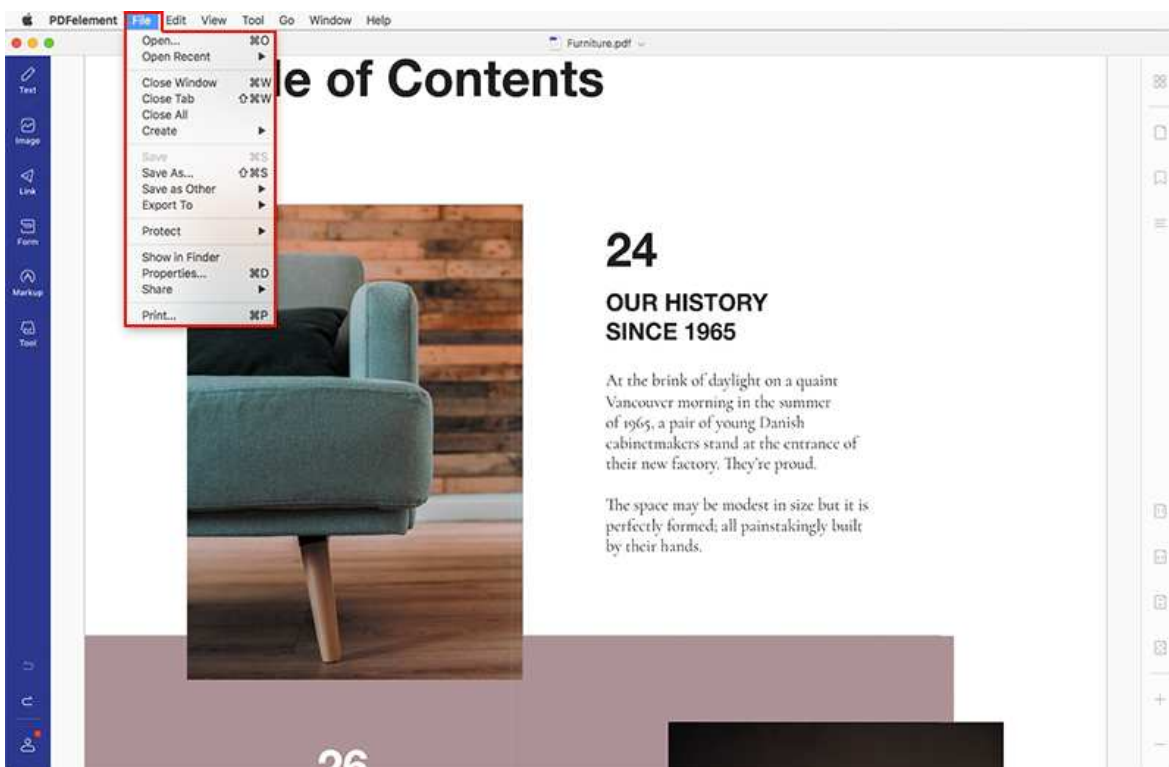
PDFelement File Edit View Tool Go Window Help

Furniture.pdf

Text
Image
Link
Form
Markup
Tool

Open... ⌘O
Open Recent
Close Window ⌘W
Close Tab ⇧⌘W
Close All
Create
Save ⌘S
Save As... ⇧⌘S
Save as Other
Export To
Protect
Show in Finder
Properties... ⌘D
Share
Print... ⌘P

le of Contents

24

OUR HISTORY SINCE 1965

At the brink of daylight on a quaint Vancouver morning in the summer of 1965, a pair of young Danish cabinetmakers stand at the entrance of their new factory. They're proud.

The space may be modest in size but it is perfectly formed; all painstakingly built by their hands.

26